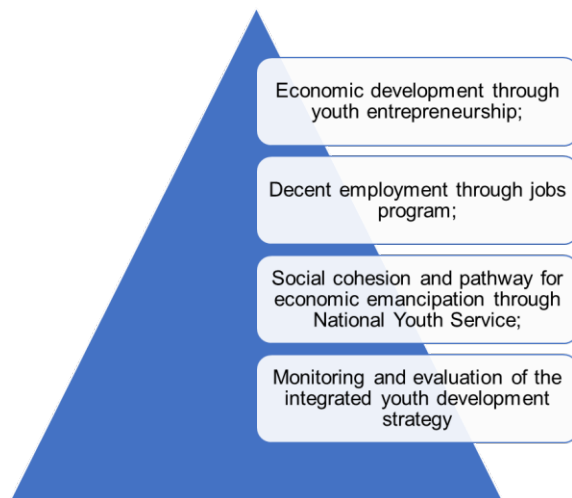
Economic development through youth entrepreneurship;

Decent employment through jobs program;

Social cohesion and pathway for economic emancipation through National Youth Service;

Monitoring and evaluation of the integrated youth development strategy